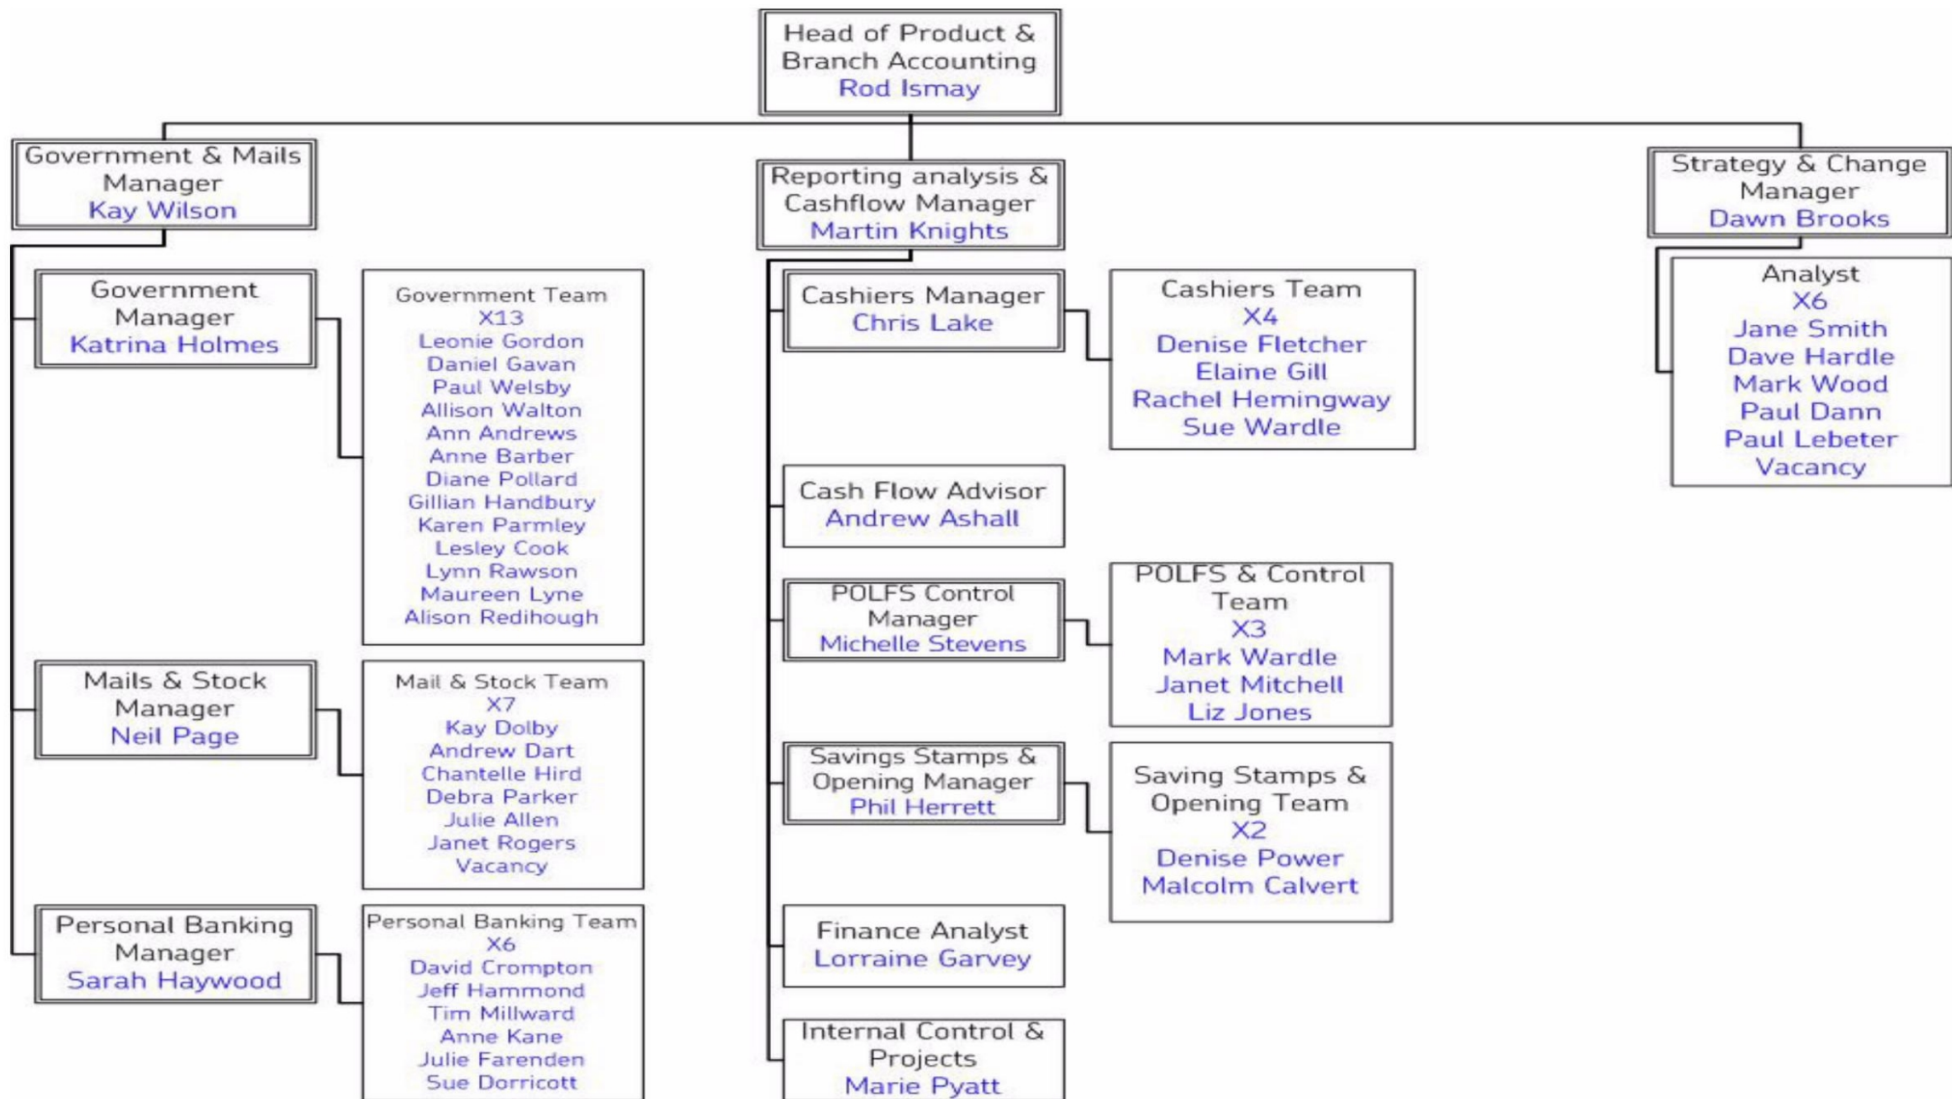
Head of Product & Branch Accounting
Rod Ismay

Government & Mails Manager
Kay Wilson

Government Manager
Katrina Holmes

Government Team
X13
Leonie Gordon
Daniel Gavan
Paul Welsby
Allison Walton
Ann Andrews
Anne Barber
Diane Pollard
Gillian Handbury
Karen Parmley
Lesley Cook
Lynn Rawson
Maureen Lyne
Alison Redihough

Mails & Stock Manager
Neil Page

Mail & Stock Team
X7
Kay Dolby
Andrew Dart
Chantelle Hird
Debra Parker
Julie Allen
Janet Rogers
Vacancy

Personal Banking Manager
Sarah Haywood

Personal Banking Team
X6
David Crompton
Jeff Hammond
Tim Millward
Anne Kane
Julie Farenden
Sue Dorricott

Reporting analysis & Cashflow Manager
Martin Knights

Cashiers Manager
Chris Lake

Cashiers Team
X4
Denise Fletcher
Elaine Gill
Rachel Hemingway
Sue Wardle

Cash Flow Advisor
Andrew Ashall

POLFS Control Manager
Michelle Stevens

POLFS & Control Team
X3
Mark Wardle
Janet Mitchell
Liz Jones

Savings Stamps & Opening Manager
Phil Herrett

Saving Stamps & Opening Team
X2
Denise Power
Malcolm Calvert

Finance Analyst
Lorraine Garvey

Internal Control & Projects
Marie Pyatt

Strategy & Change Manager
Dawn Brooks

Analyst
X6
Jane Smith
Dave Hardle
Mark Wood
Paul Dann
Paul Lebeter
Vacancy